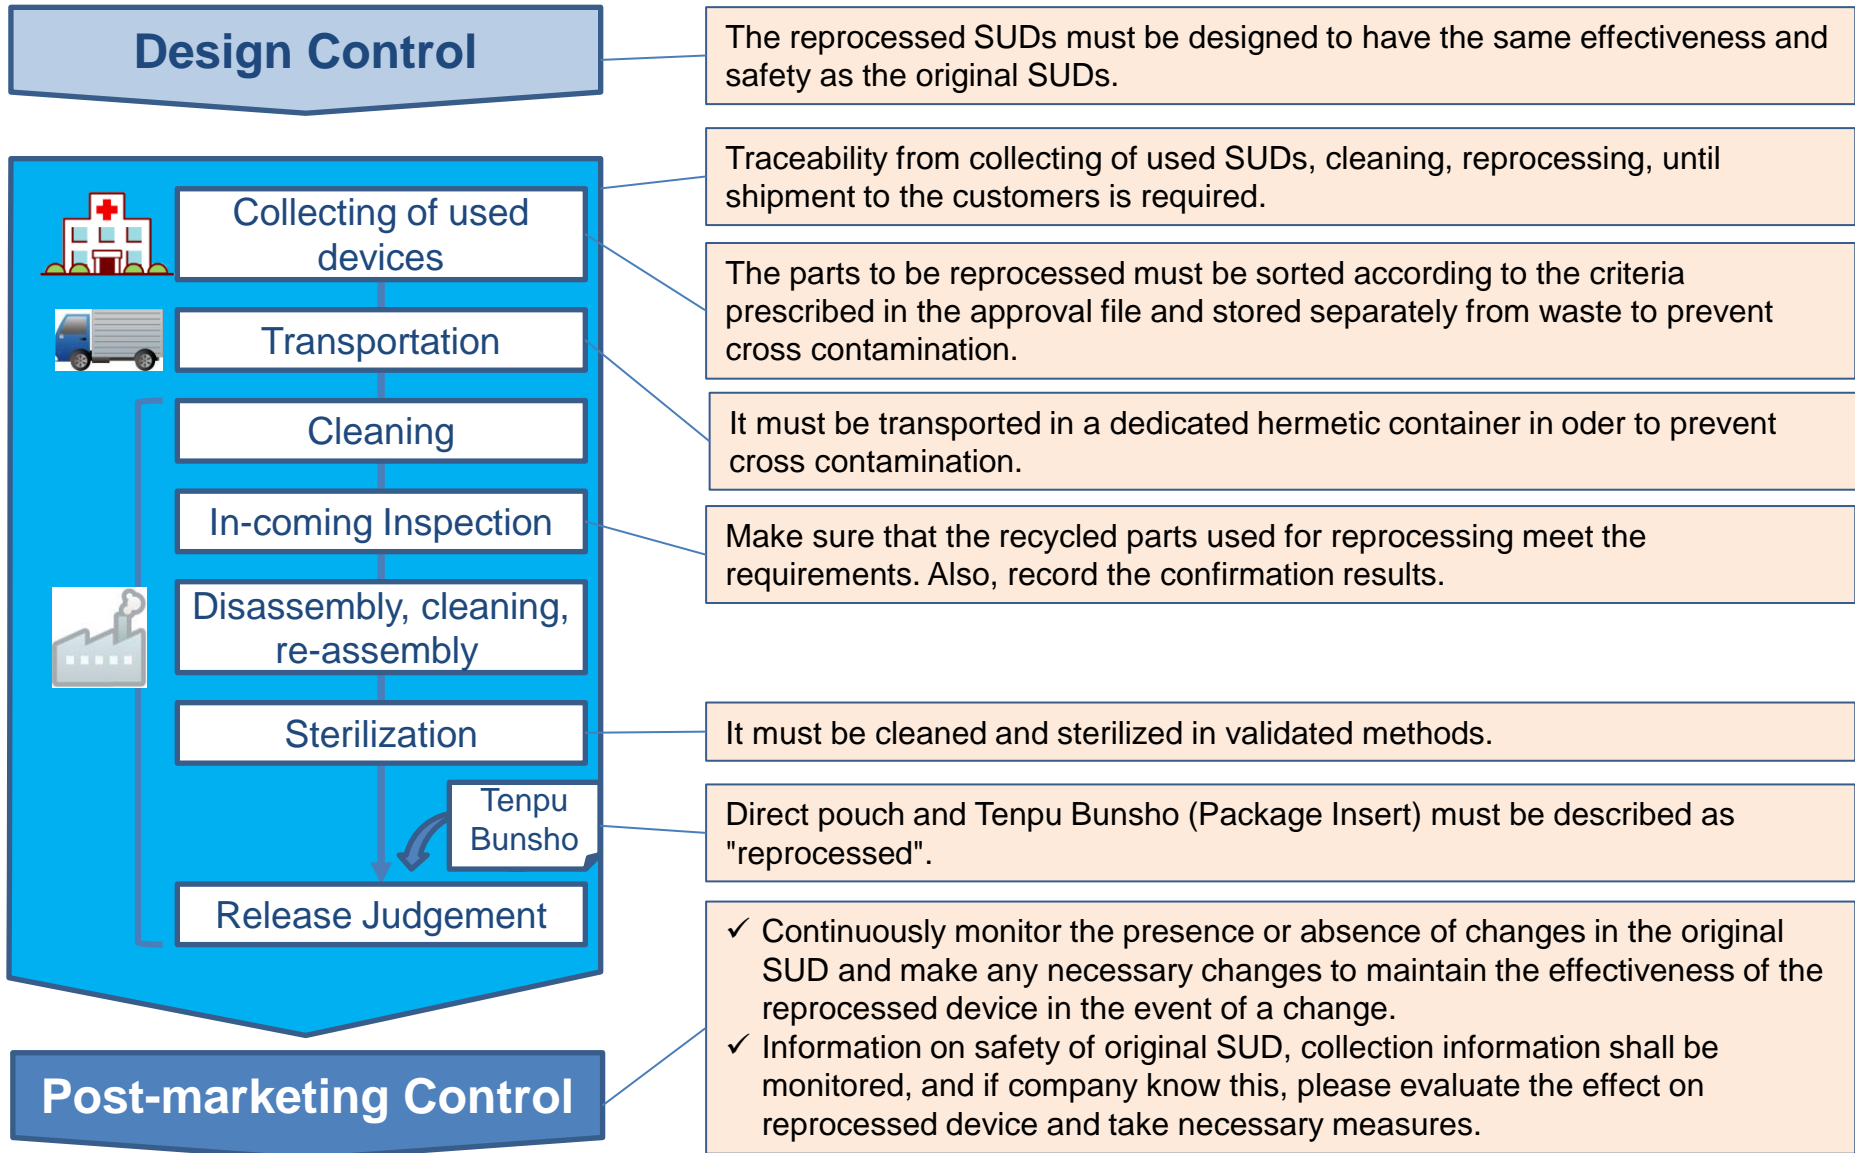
Design Control

The reprocessed SUDs must be designed to have the same effectiveness and safety as the original SUDs.

Collecting of used devices

Transportation

Cleaning

In-coming Inspection

Disassembly, cleaning, re-assembly

Sterilization

Tenpu Bunsho

Release Judgement

Post-marketing Control

Traceability from collecting of used SUDs, cleaning, reprocessing, until shipment to the customers is required.

The parts to be reprocessed must be sorted according to the criteria prescribed in the approval file and stored separately from waste to prevent cross contamination.

It must be transported in a dedicated hermetic container in oder to prevent cross contamination.

Make sure that the recycled parts used for reprocessing meet the requirements. Also, record the confirmation results.

It must be cleaned and sterilized in validated methods.

Direct pouch and Tenpu Bunsho (Package Insert) must be described as "reprocessed".

✓ Continuously monitor the presence or absence of changes in the original SUD and make any necessary changes to maintain the effectiveness of the reprocessed device in the event of a change.
✓ Information on safety of original SUD, collection information shall be monitored, and if company know this, please evaluate the effect on reprocessed device and take necessary measures.